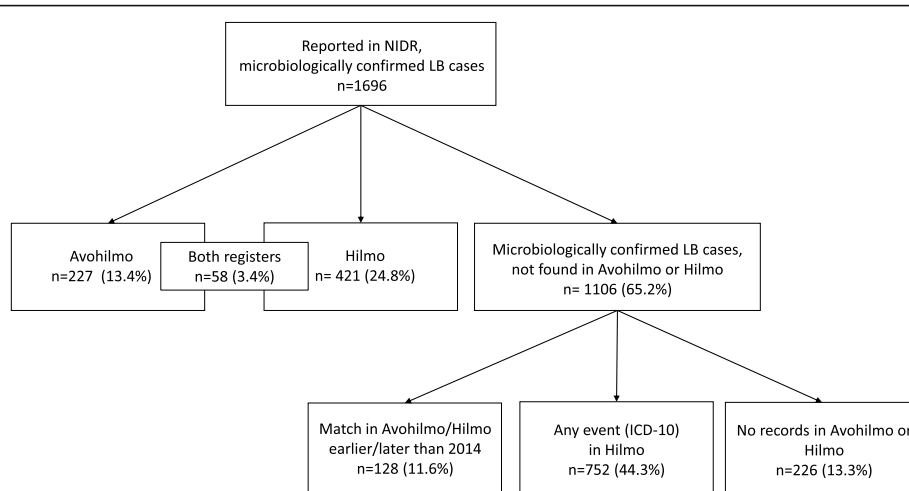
Reported in NIDR, microbiologically confirmed LB cases
n=1696

Avohilmo
n=227 (13.4%)

Both registers
n=58 (3.4%)

Hilmo
n= 421 (24.8%)

Microbiologically confirmed LB cases, not found in Avohilmo or Hilmo
n= 1106 (65.2%)

Match in Avohilmo/Hilmo earlier/later than 2014
n=128 (11.6%)

Any event (ICD-10) in Hilmo
n=752 (44.3%)

No records in Avohilmo or Hilmo
n=226 (13.3%)